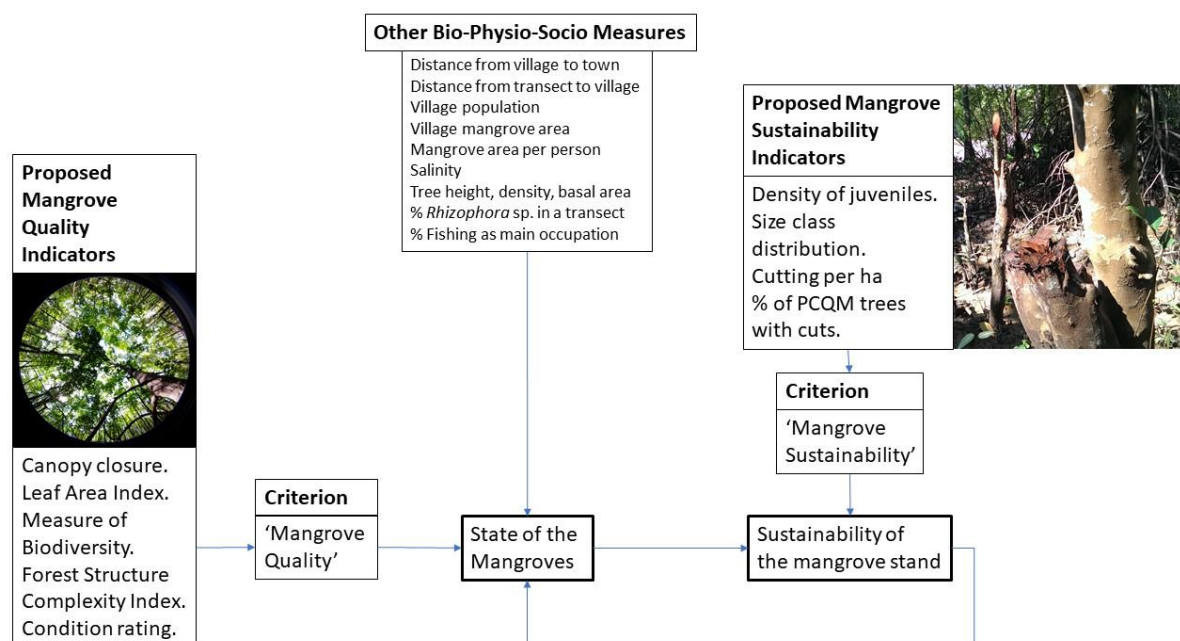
Other Bio-Physio-Socio Measures

Distance from village to town
Distance from transect to village
Village population
Village mangrove area
Mangrove area per person
Salinity
Tree height, density, basal area
% *Rhizophora* sp. in a transect
% Fishing as main occupation

Proposed Mangrove Sustainability Indicators

Density of juveniles.
Size class distribution.
Cutting per ha
% of PCQM trees with cuts.

Proposed Mangrove Quality Indicators

Canopy closure.
Leaf Area Index.
Measure of Biodiversity.
Forest Structure Complexity Index.
Condition rating.

Criterion
'Mangrove Sustainability'

Criterion
'Mangrove Quality'

State of the Mangroves

Sustainability of the mangrove stand